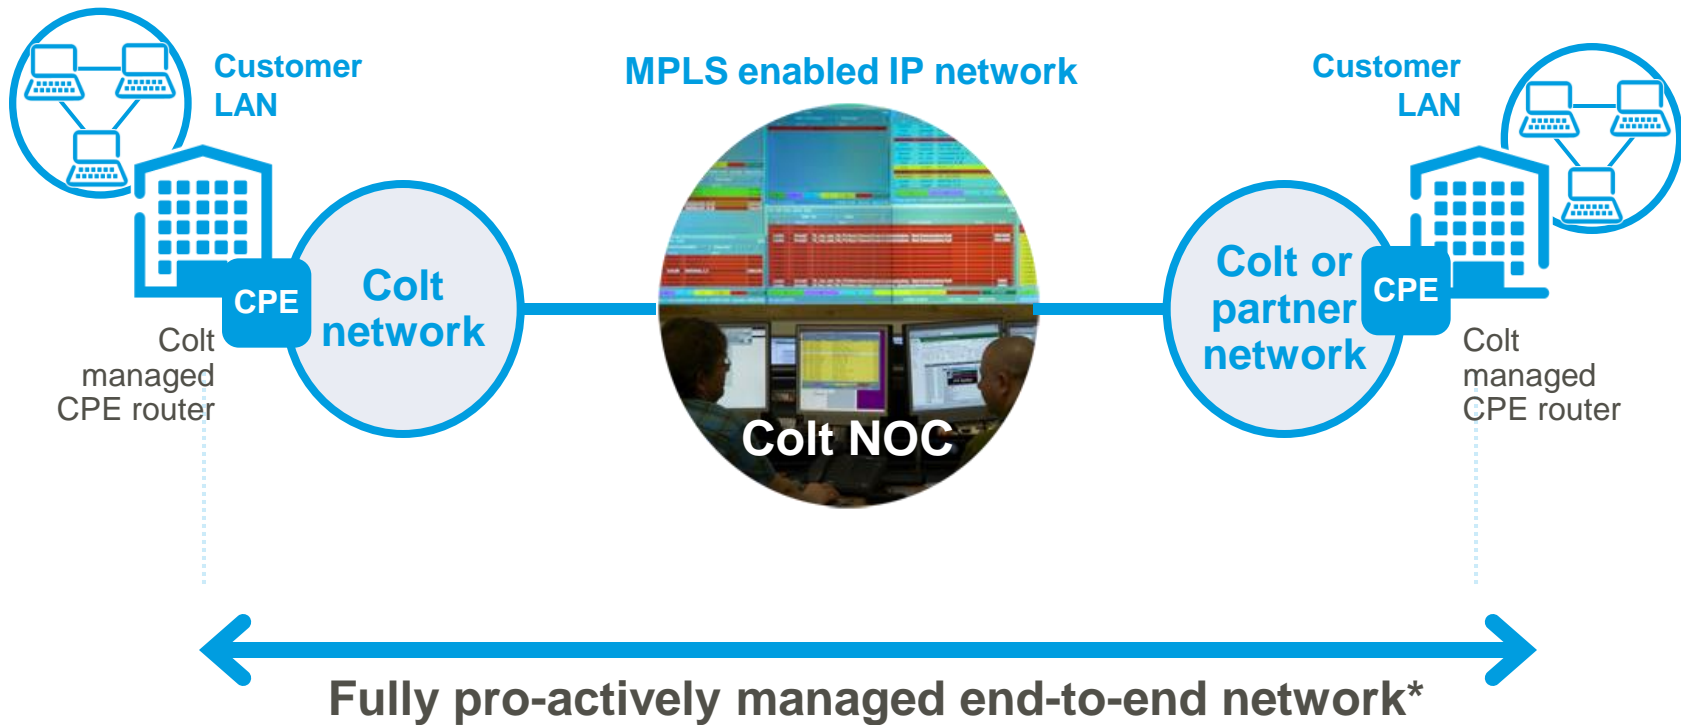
Customer LAN

MPLS enabled IP network

Customer LAN

CPE

Colt network

Colt managed CPE router

Colt NOC

Colt or partner network

CPE

Colt managed CPE router

Fully pro-actively managed end-to-end network*